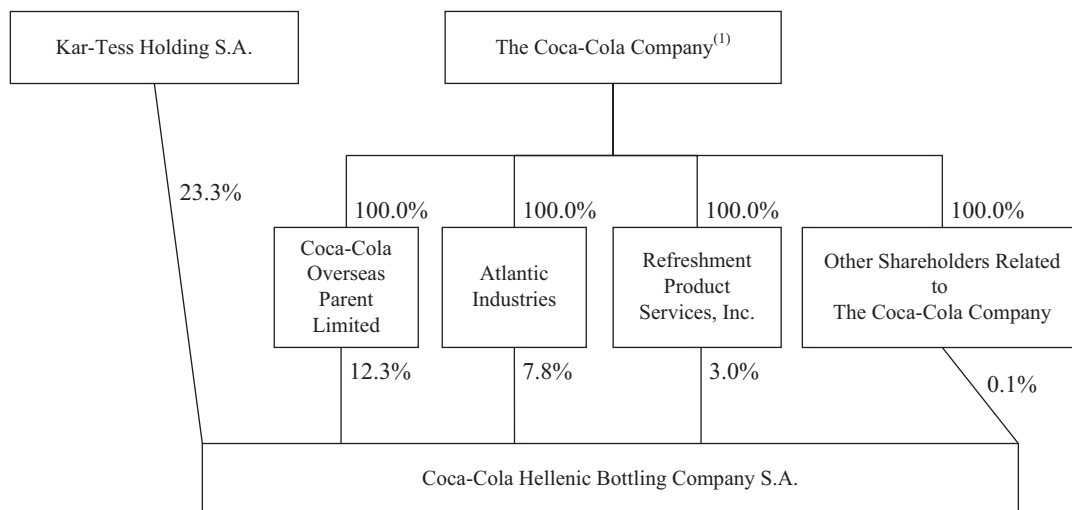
Kar-Tess Holding S.A.

The Coca-Cola Company$^{(1)}$

23.3%

100.0%

100.0%

100.0%

100.0%

Coca-Cola Overseas Parent Limited

Atlantic Industries

Refreshment Product Services, Inc.

Other Shareholders Related to The Coca-Cola Company

12.3%

7.8%

3.0%

0.1%

Coca-Cola Hellenic Bottling Company S.A.